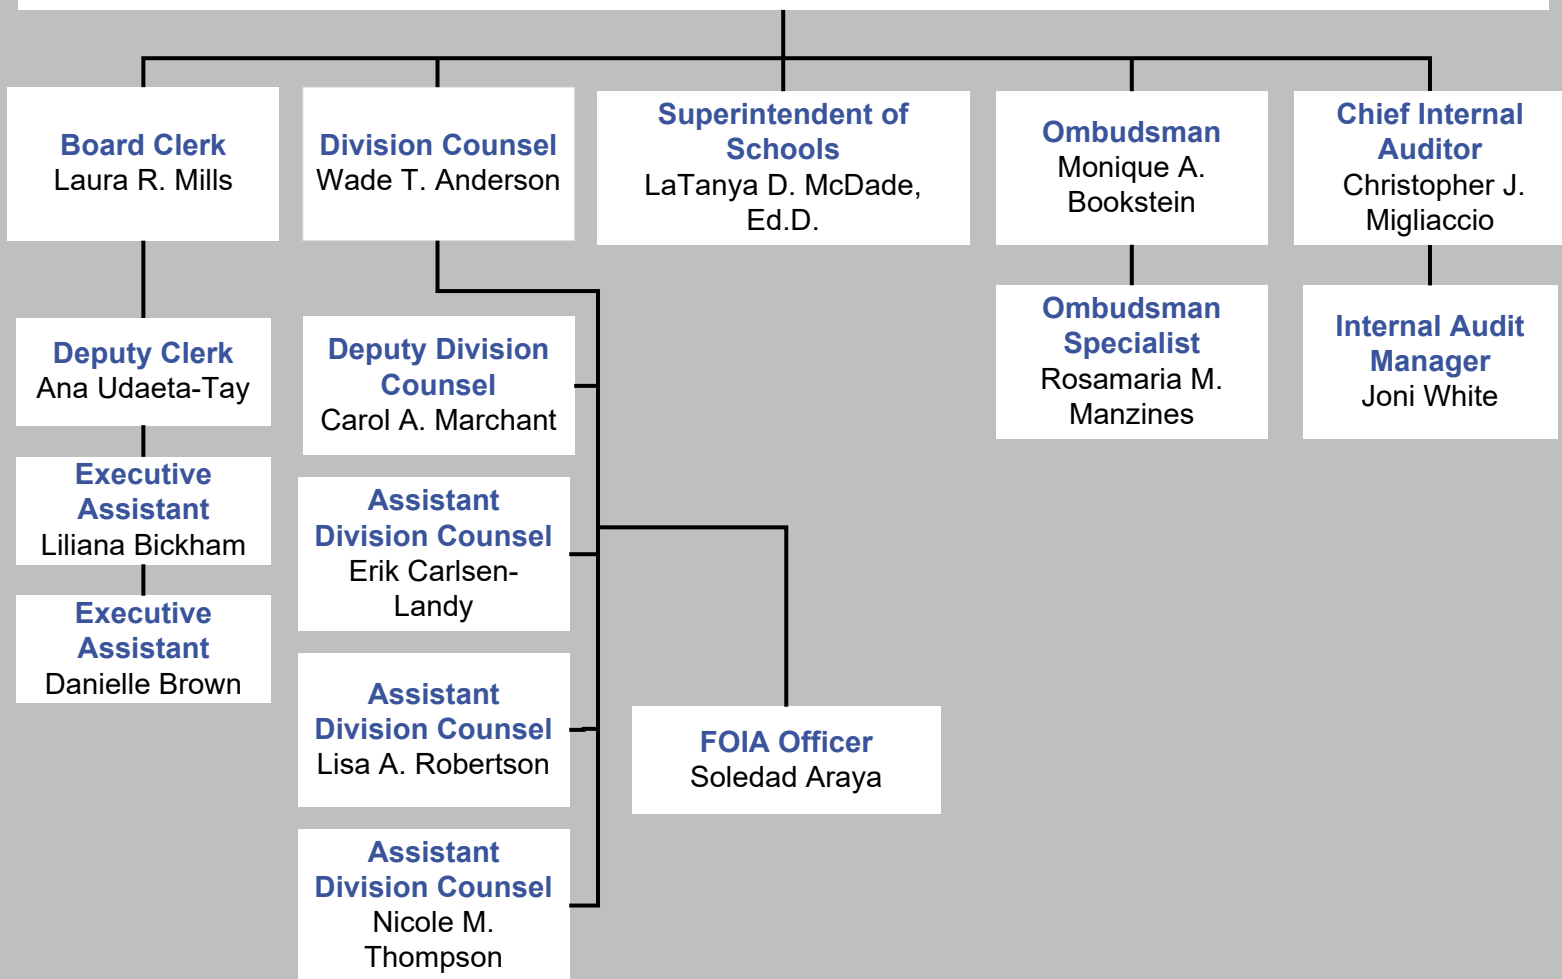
Board Clerk
Laura R. Mills

Division Counsel
Wade T. Anderson

Superintendent of Schools
LaTanya D. McDade, Ed.D.

Ombudsman
Monique A. Bookstein

Chief Internal Auditor
Christopher J. Migliaccio

Deputy Clerk
Ana Udaeta-Tay

Executive Assistant
Liliana Bickham

Executive Assistant
Danielle Brown

Deputy Division Counsel
Carol A. Marchant

Assistant Division Counsel
Erik Carlsen-Landy

Assistant Division Counsel
Lisa A. Robertson

Assistant Division Counsel
Nicole M. Thompson

FOIA Officer
Soledad Araya

Ombudsman Specialist
Rosamaria M. Manzines

Internal Audit Manager
Joni White